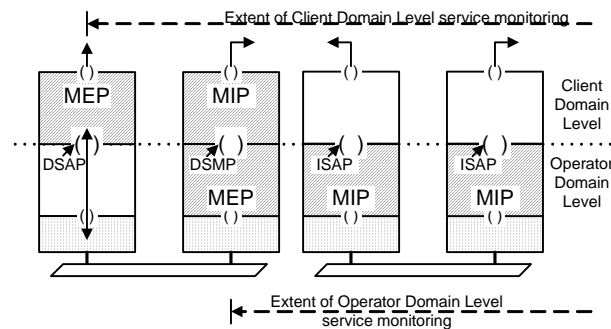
Extent of Client Domain Level service monitoring

()
MEP
( )
DSAP
()

()
MIP
( )
DSMP
MEP
()

()
( )
ISAP
MIP
()

()
( )
ISAP
MIP
()

Client Domain Level

Operator Domain Level

Extent of Operator Domain Level service monitoring